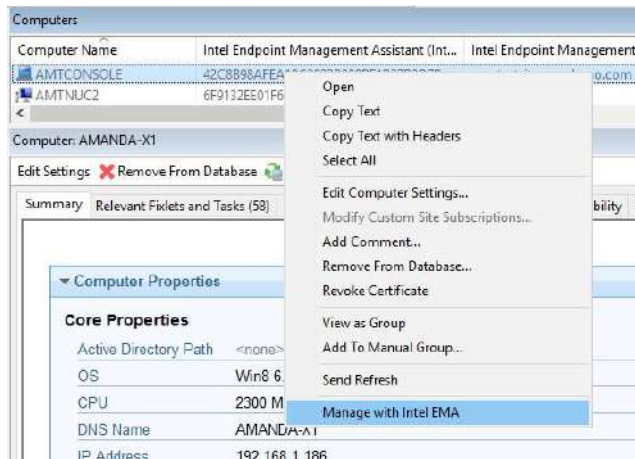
Computers

| Computer Name | Intel Endpoint Management Assistant (Int... | Intel Endpoint Management |
|---|---|---|
| AMTCONSOLE | 42C8B98AFEA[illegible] | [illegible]o.com |
| AMTNUC2 | 6F9132EE01F6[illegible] | |

Computer: AMANDA-X1

Edit Settings Remove From Database

Summary Relevant Fixlets and Tasks (58) bility

Computer Properties

Core Properties

| | |
|---|---|
| Active Directory Path | <none> |
| OS | Win8 6 |
| CPU | 2300 M |
| DNS Name | AMANDA-X1 |
| IP Address | 192.168.1.186 |

Open
Copy Text
Copy Text with Headers
Select All
Edit Computer Settings...
Modify Custom Site Subscriptions...
Add Comment...
Remove From Database...
Revoke Certificate
View as Group
Add To Manual Group...
Send Refresh
Manage with Intel EMA